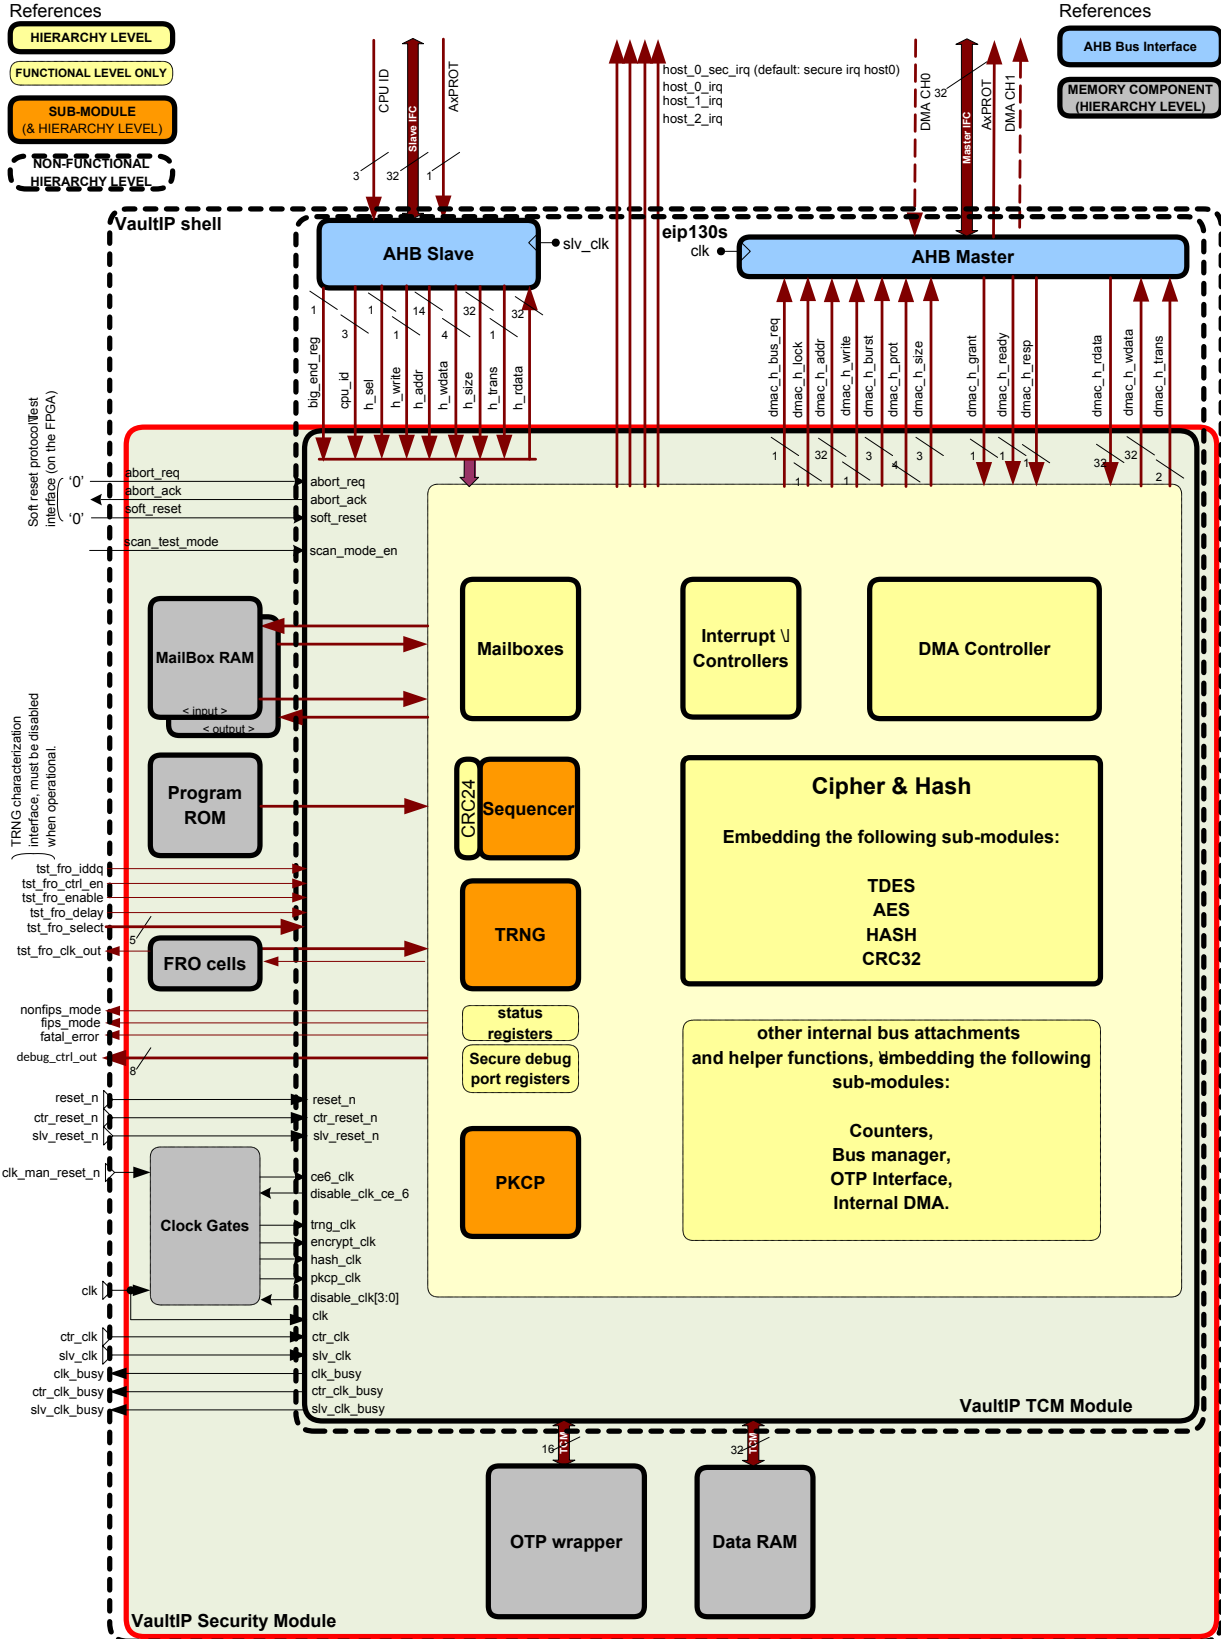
References

HIERARCHY LEVEL

FUNCTIONAL LEVEL ONLY

SUB-MODULE
(& HIERARCHY LEVEL)

NON-FUNCTIONAL
HIERARCHY LEVEL

References

AHB Bus Interface

MEMORY COMPONENT
(HIERARCHY LEVEL)

CPU ID
Slave IFC
AxPROT
3
32
1

host_0_sec_irq (default: secure irq host0)
host_0_irq
host_1_irq
host_2_irq

DMA CH0
32
Master IFC
AxPROT
DMA CH1

VaultIP shell

AHB Slave
slv_clk

eip130s
clk

AHB Master

1
3
1
1
14
4
32
1
32

big_end_reg
cpu_id
h_sel
h_write
h_addr
h_wdata
h_size
h_trans
h_rdata

dmac_h_bus_req
dmac_h_lock
dmac_h_addr
dmac_h_write
dmac_h_burst
dmac_h_prot
dmac_h_size
dmac_h_grant
dmac_h_ready
dmac_h_resp
dmac_h_rdata
dmac_h_wdata
dmac_h_trans

1
32
3
3
1
1
1
32
32
1
1
4
1
2

Soft reset protocol (test interface (on the FPGA)
'0'
'0'
abort_req
abort_ack
soft_reset
scan_test_mode

abort_req
abort_ack
soft_reset
scan_mode_en

MailBox RAM
< input >
< output >

Mailboxes

Interrupt
Controllers

DMA Controller

Program
ROM

CRC24

Sequencer

Cipher & Hash

Embedding the following sub-modules:

TDES
AES
HASH
CRC32

TRNG characterization interface, must be disabled when operational.

tst_fro_iddq
tst_fro_ctrl_en
tst_fro_enable
tst_fro_delay
tst_fro_select
5
tst_fro_clk_out

FRO cells

TRNG

status
registers

Secure debug
port registers

nonfips_mode
fips_mode
fatal_error
debug_ctrl_out
8

other internal bus attachments
and helper functions, embedding the following
sub-modules:

Counters,
Bus manager,
OTP Interface,
Internal DMA.

reset_n
ctr_reset_n
slv_reset_n

reset_n
ctr_reset_n
slv_reset_n

clk_man_reset_n

Clock Gates

ce6_clk
disable_clk_ce_6
trng_clk
encrypt_clk
hash_clk
pkcp_clk
disable_clk[3:0]
clk

PKCP

clk

ctr_clk
slv_clk
clk_busy
ctr_clk_busy
slv_clk_busy

ctr_clk
slv_clk
clk_busy
ctr_clk_busy
slv_clk_busy

VaultIP TCM Module

16
TCM
32
TCM

OTP wrapper

Data RAM

VaultIP Security Module